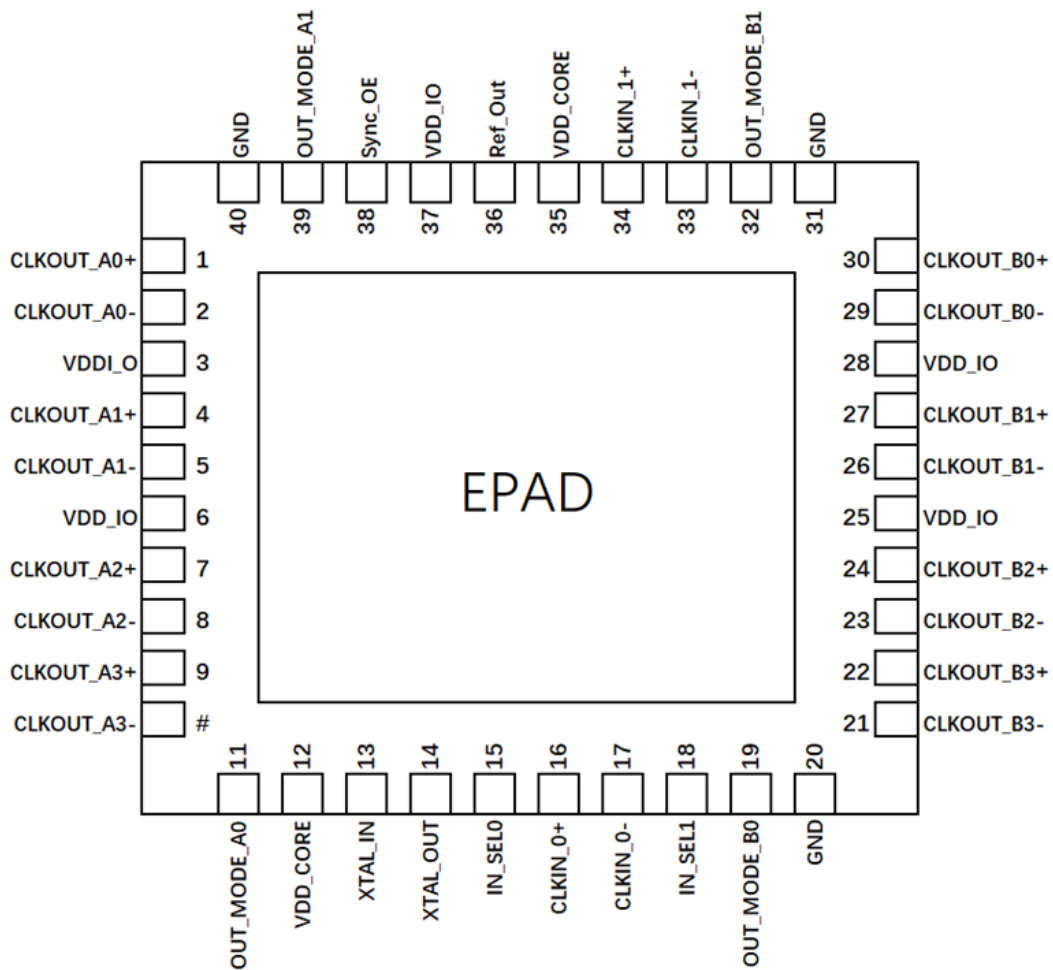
GND
OUT_MODE_A1
Sync_OE
VDD_IO
Ref_Out
VDD_CORE
CLKIN_1+
CLKIN_1-
OUT_MODE_B1
GND
40
39
38
37
36
35
34
33
32
31

CLKOUT_A0+ 1
CLKOUT_A0- 2
VDDI_O 3
CLKOUT_A1+ 4
CLKOUT_A1- 5
VDD_IO 6
CLKOUT_A2+ 7
CLKOUT_A2- 8
CLKOUT_A3+ 9
CLKOUT_A3- #

EPAD

30 CLKOUT_B0+
29 CLKOUT_B0-
28 VDD_IO
27 CLKOUT_B1+
26 CLKOUT_B1-
25 VDD_IO
24 CLKOUT_B2+
23 CLKOUT_B2-
22 CLKOUT_B3+
21 CLKOUT_B3-

11
12
13
14
15
16
17
18
19
20
OUT_MODE_A0
VDD_CORE
XTAL_IN
XTAL_OUT
IN_SEL0
CLKIN_0+
CLKIN_0-
IN_SEL1
OUT_MODE_B0
GND